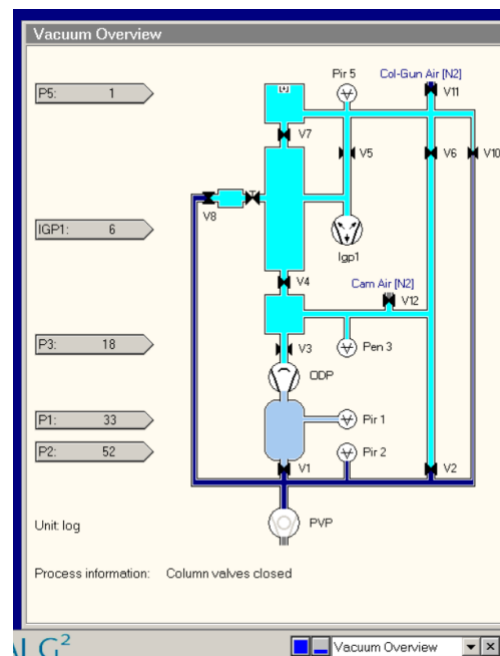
Vacuum Overview

P5: 1

Pir 5

Col-Gun Air [N2]

V11

V7

V5

V6

V10

V8

IGP1: 6

Igp1

V4

Cam Air [N2]

V12

P3: 18

V3

Pen 3

ODP

P1: 33

Pir 1

P2: 52

Pir 2

V1

V2

Unit: log

PVP

Process information: Column valves closed

LG$^2$

Vacuum Overview